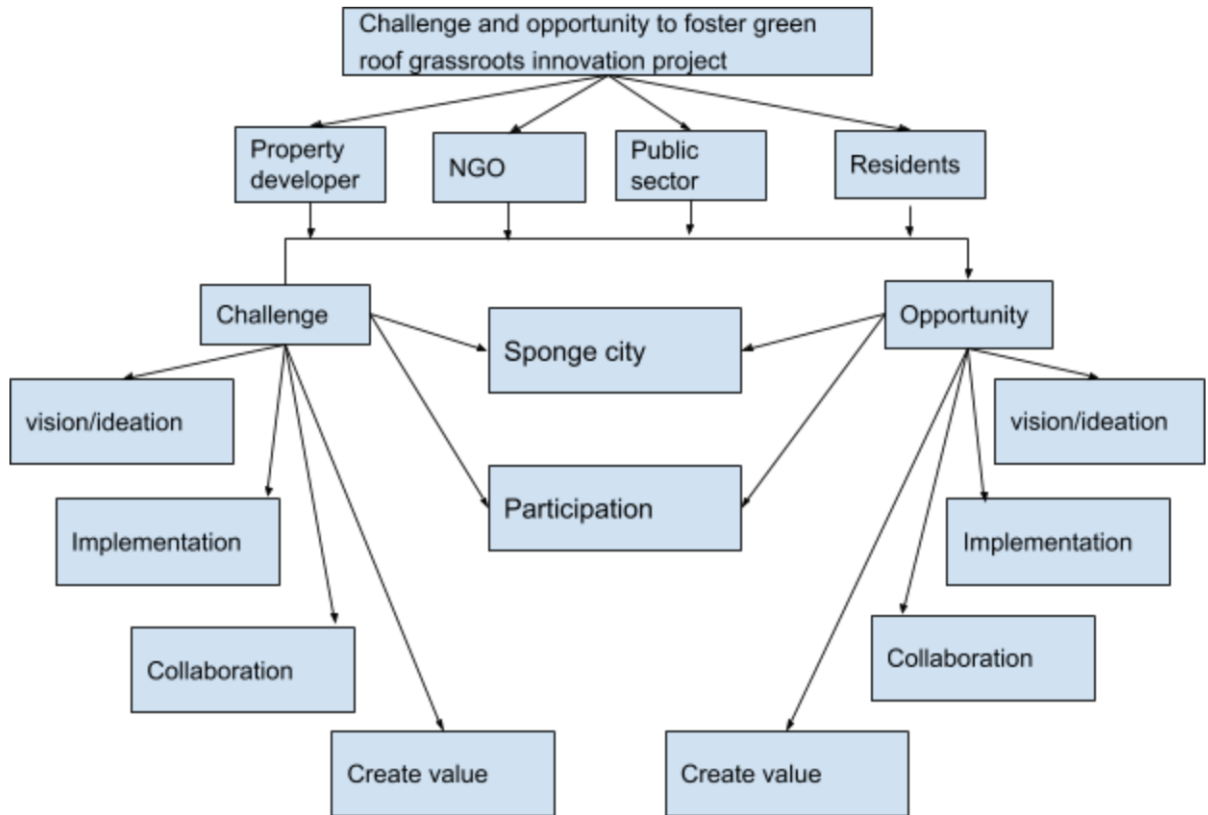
Challenge and opportunity to foster green roof grassroots innovation project

Property developer

NGO

Public sector

Residents

Challenge

Sponge city

Opportunity

vision/ideation

Participation

vision/ideation

Implementation

Implementation

Collaboration

Collaboration

Create value

Create value